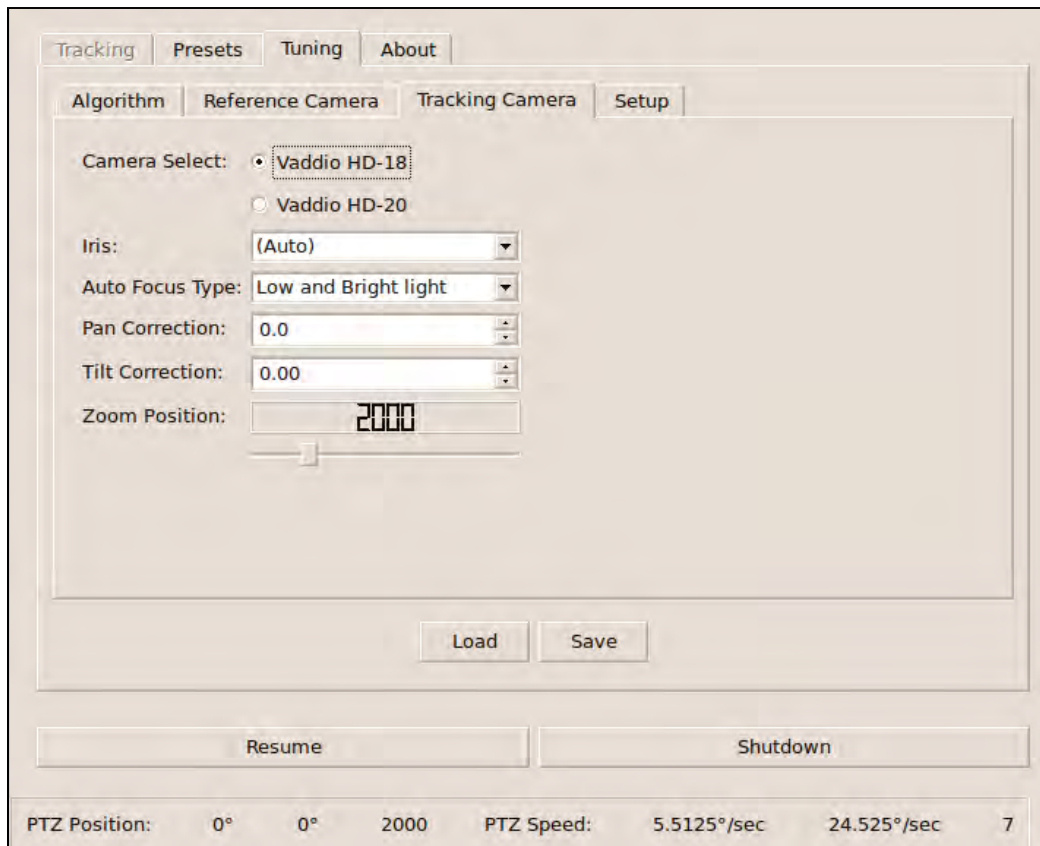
Tracking Presets Tuning About

Algorithm Reference Camera Tracking Camera Setup

Camera Select: Vaddio HD-18

Vaddio HD-20

Iris: (Auto)

Auto Focus Type: Low and Bright light

Pan Correction: 0.0

Tilt Correction: 0.00

Zoom Position: 2000

Load Save

Resume Shutdown

PTZ Position: 0° 0° 2000 PTZ Speed: 5.5125°/sec 24.525°/sec 7